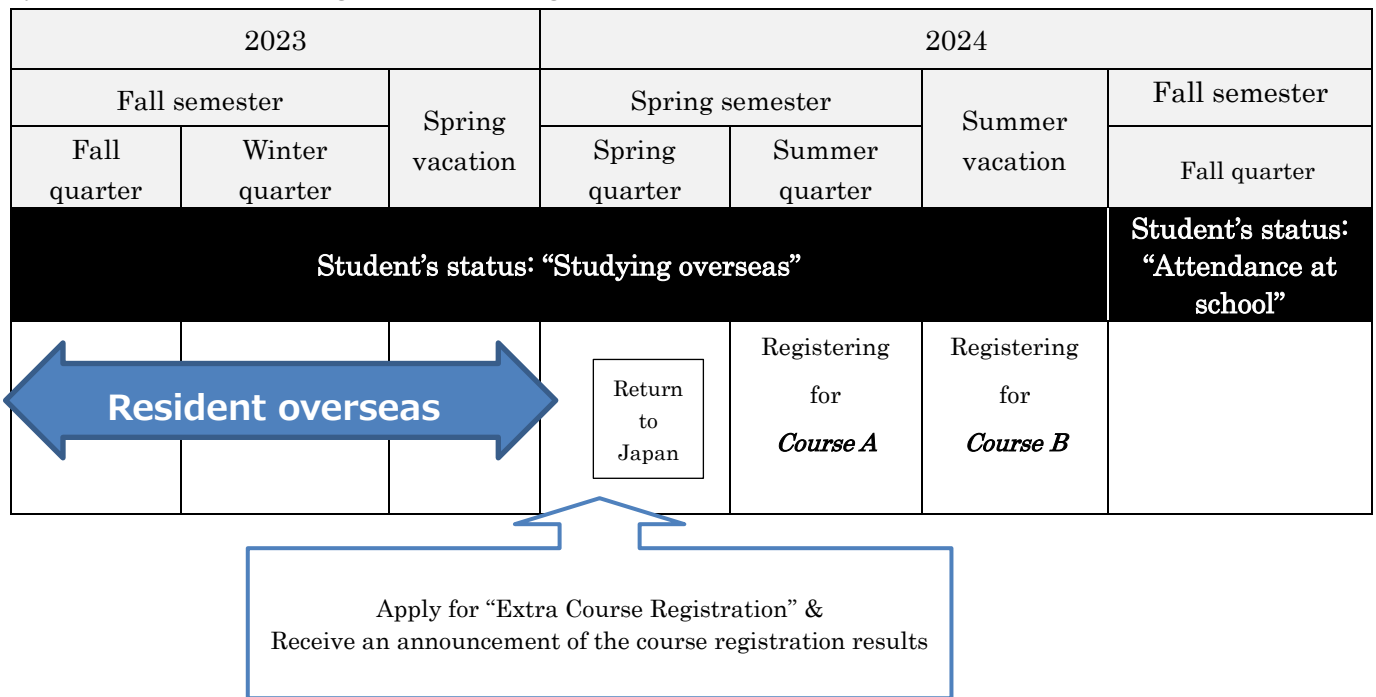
| 2023 | | | 2024 | | | |
|---|---|---|---|---|---|---|
| Fall semester | | Spring vacation | Spring semester | | Summer vacation | Fall semester |
| Fall quarter | Winter quarter | | Spring quarter | Summer quarter | | Fall quarter |
| Student's status: "Studying overseas" | | | | | | Student's status: "Attendance at school" |
| Resident overseas | | | Return to Japan | Registering for *Course A* | Registering for *Course B* | |

Apply for "Extra Course Registration" &
Receive an announcement of the course registration results